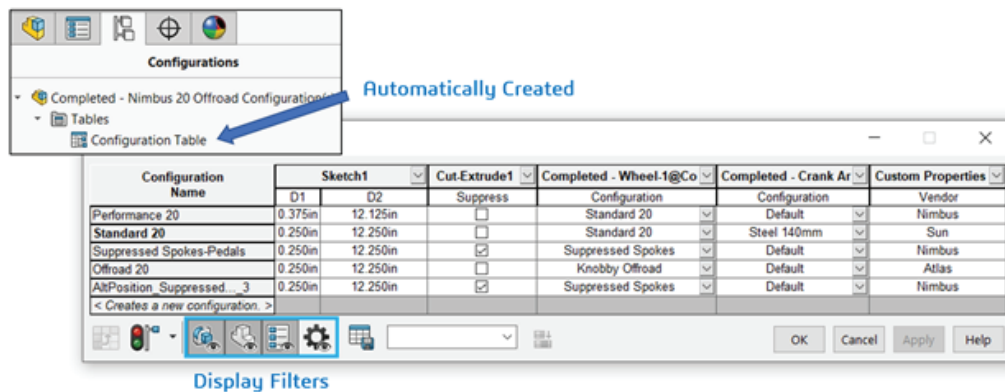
Configurations

Completed - Nimbus 20 Offroad Configuration
Tables
Configuration Table

Automatically Created

| Configuration Name | Sketch1 D1 | Sketch1 D2 | Cut-Extrude1 Suppress | Completed - Wheel-1@Co Configuration | Completed - Crank Ar Configuration | Custom Properties Vendor |
|---|---|---|---|---|---|---|
| Performance 20 | 0.375in | 12.125in | ☐ | Standard 20 | Default | Nimbus |
| Standard 20 | 0.250in | 12.250in | ☐ | Standard 20 | Steel 140mm | Sun |
| Suppressed Spokes-Pedals | 0.250in | 12.250in | ☑ | Suppressed Spokes | Default | Nimbus |
| Offroad 20 | 0.250in | 12.250in | ☐ | Knobby Offroad | Default | Atlas |
| AltPosition_Suppressed..._3 | 0.250in | 12.250in | ☑ | Suppressed Spokes | Default | Nimbus |
| < Creates a new configuration. > | | | | | | |

OK Cancel Apply Help

Display Filters